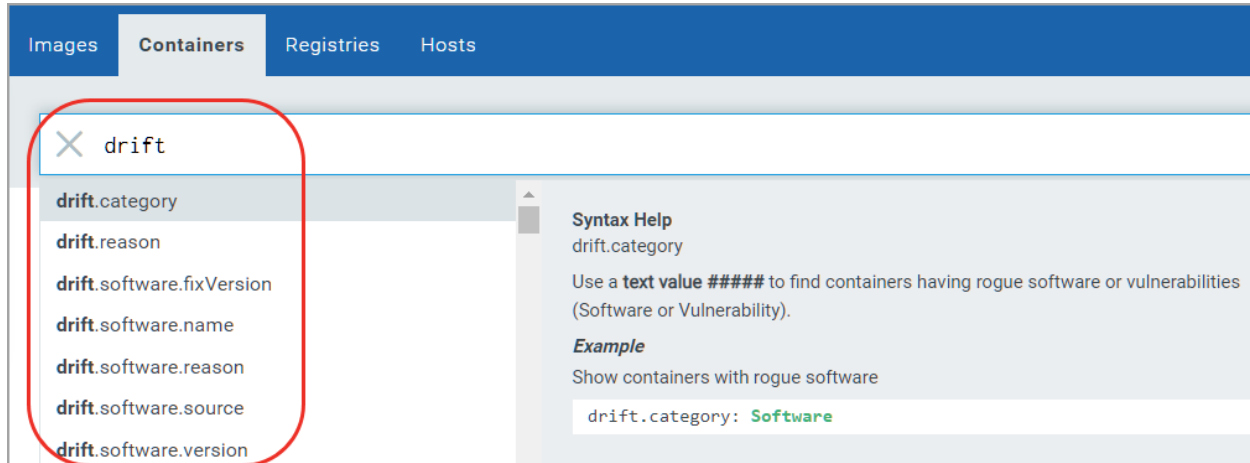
Images Containers Registries Hosts

drift

drift.category
drift.reason
drift.software.fixVersion
drift.software.name
drift.software.reason
drift.software.source
drift.software.version

Syntax Help
drift.category

Use a **text value #####** to find containers having rogue software or vulnerabilities (Software or Vulnerability).

*Example*
Show containers with rogue software

drift.category: Software